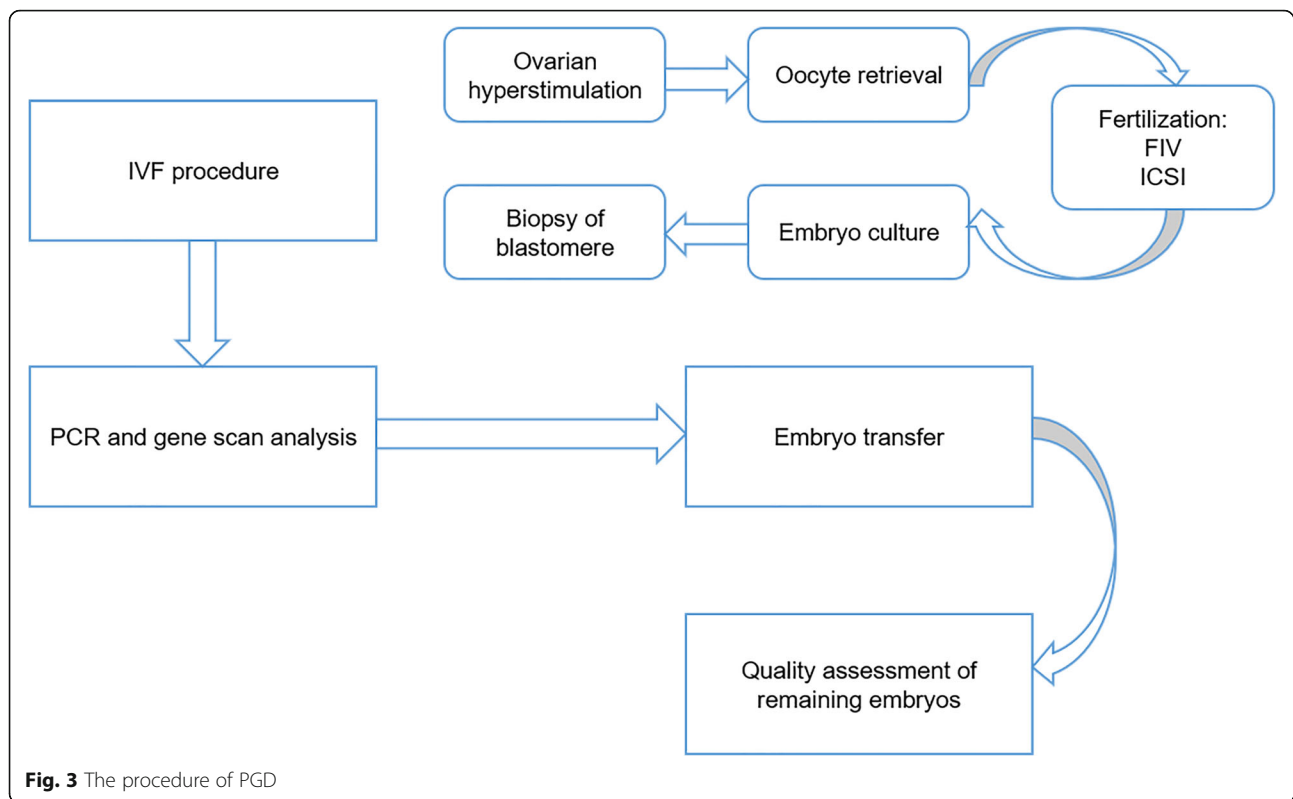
Ovarian hyperstimulation

Oocyte retrieval

Fertilization:
FIV
ICSI

Embryo culture

Biopsy of blastomere

IVF procedure

PCR and gene scan analysis

Embryo transfer

Quality assessment of remaining embryos

**Fig. 3** The procedure of PGD